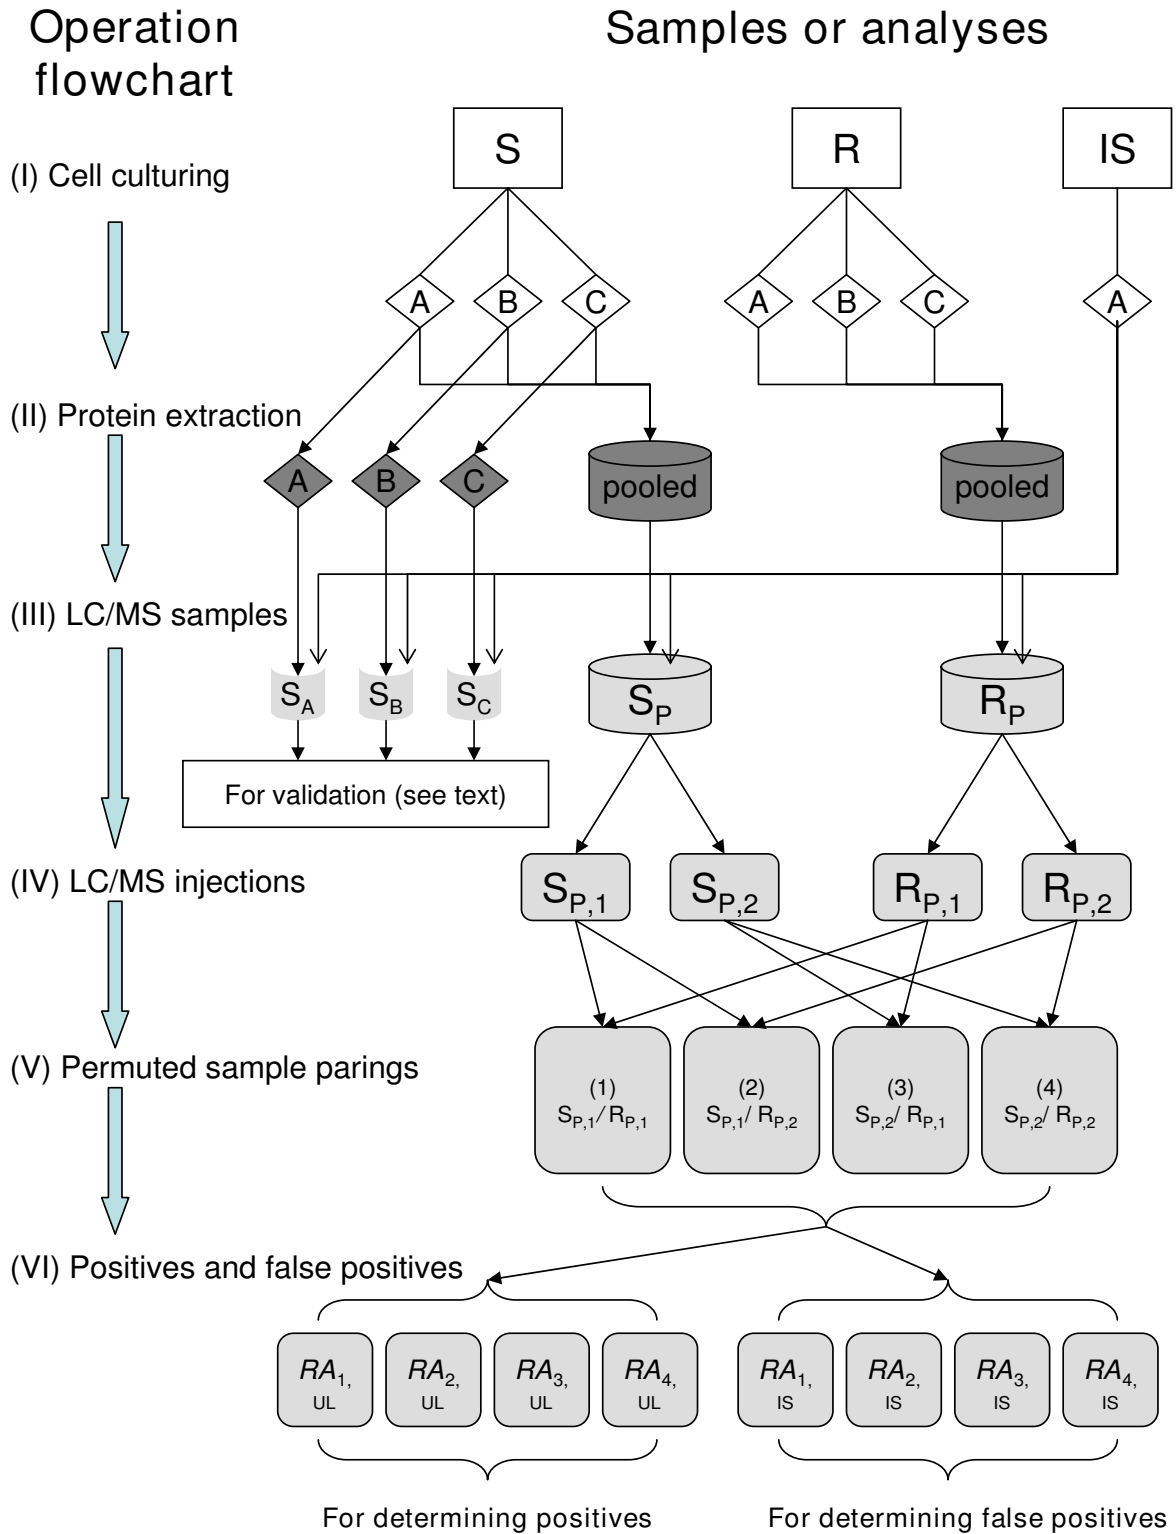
Operation flowchart

Samples or analyses

(I) Cell culturing

(II) Protein extraction

(III) LC/MS samples

(IV) LC/MS injections

(V) Permuted sample parings

(VI) Positives and false positives

S

R

IS

A B C

A B C

A

A B C

pooled

pooled

$S_A$ $S_B$ $S_C$

$S_P$

$R_P$

For validation (see text)

$S_{P,1}$ $S_{P,2}$ $R_{P,1}$ $R_{P,2}$

(1) $S_{P,1}/R_{P,1}$

(2) $S_{P,1}/R_{P,2}$

(3) $S_{P,2}/R_{P,1}$

(4) $S_{P,2}/R_{P,2}$

$RA_{1,}$ UL

$RA_{2,}$ UL

$RA_{3,}$ UL

$RA_{4,}$ UL

$RA_{1,}$ IS

$RA_{2,}$ IS

$RA_{3,}$ IS

$RA_{4,}$ IS

For determining positives

For determining false positives